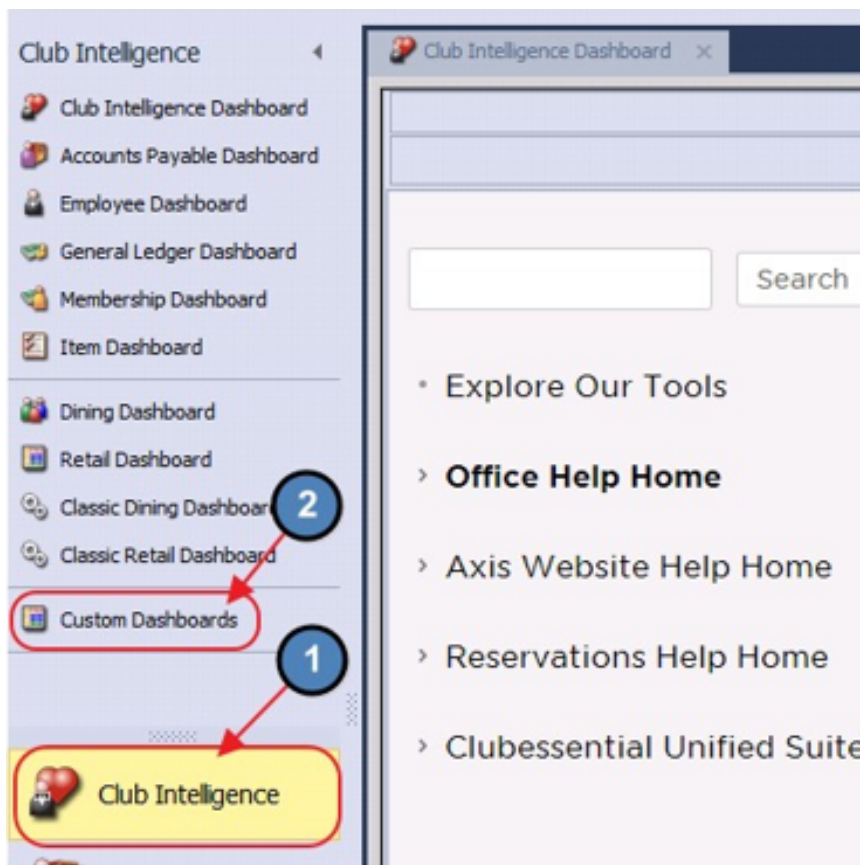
Club Intelligence

Club Intelligence Dashboard
Accounts Payable Dashboard
Employee Dashboard
General Ledger Dashboard
Membership Dashboard
Item Dashboard

Dining Dashboard
Retail Dashboard
Classic Dining Dashboard
Classic Retail Dashboard

Custom Dashboards

Club Intelligence

2

1

Club Intelligence Dashboard ×

Search

Explore Our Tools

Office Help Home

Axis Website Help Home

Reservations Help Home

Clubessential Unified Suite